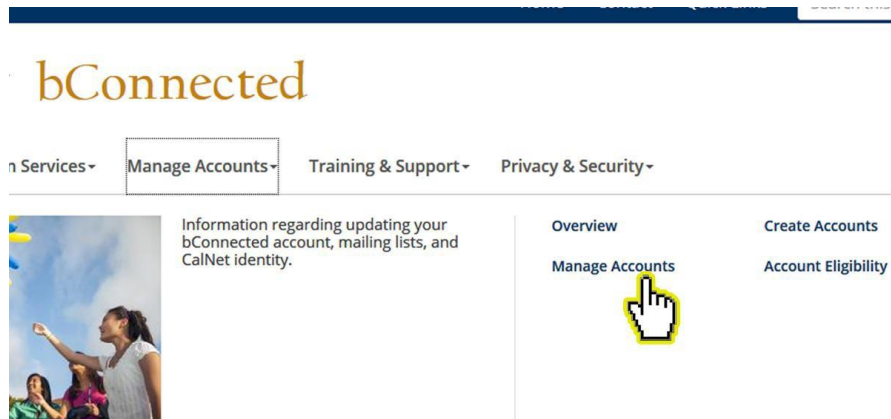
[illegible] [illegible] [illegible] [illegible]

bConnected

n Services▾ Manage Accounts▾ Training & Support▾ Privacy & Security▾

Information regarding updating your bConnected account, mailing lists, and CalNet identity.

Overview
Create Accounts
Manage Accounts
Account Eligibility